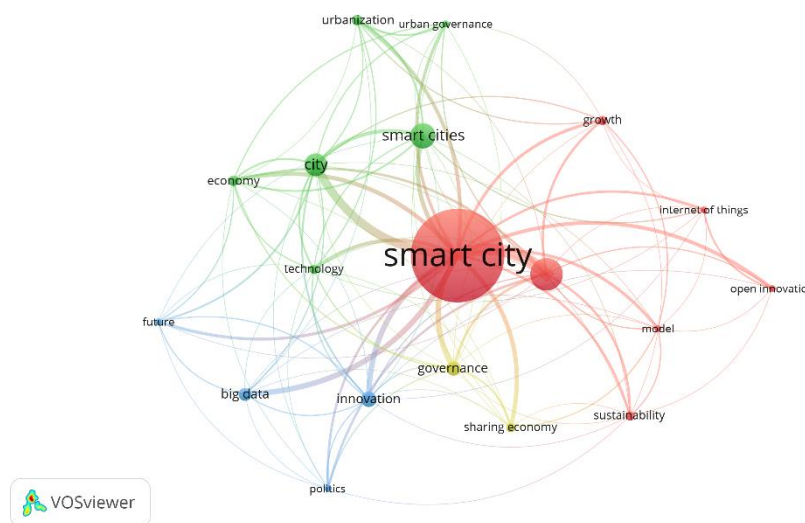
urbanization
urban governance
growth
smart cities
city
economy
internet of things
smart city
technology
open innova
future
model
governance
big data
innovation
sustainability
sharing economy
politics
VOSviewer